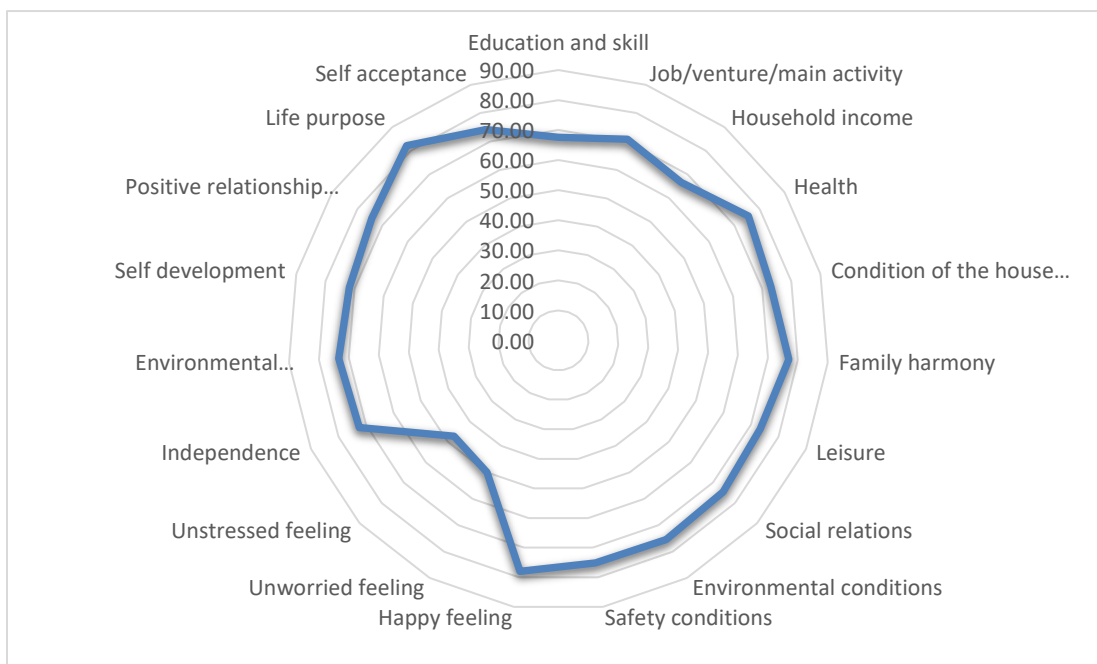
Education and skill
Job/venture/main activity
Household income
Health
Condition of the house…
Family harmony
Leisure
Social relations
Environmental conditions
Safety conditions
Happy feeling
Unworried feeling
Unstressed feeling
Independence
Environmental…
Self development
Positive relationship…
Life purpose
Self acceptance

90.00
80.00
70.00
60.00
50.00
40.00
30.00
20.00
10.00
0.00